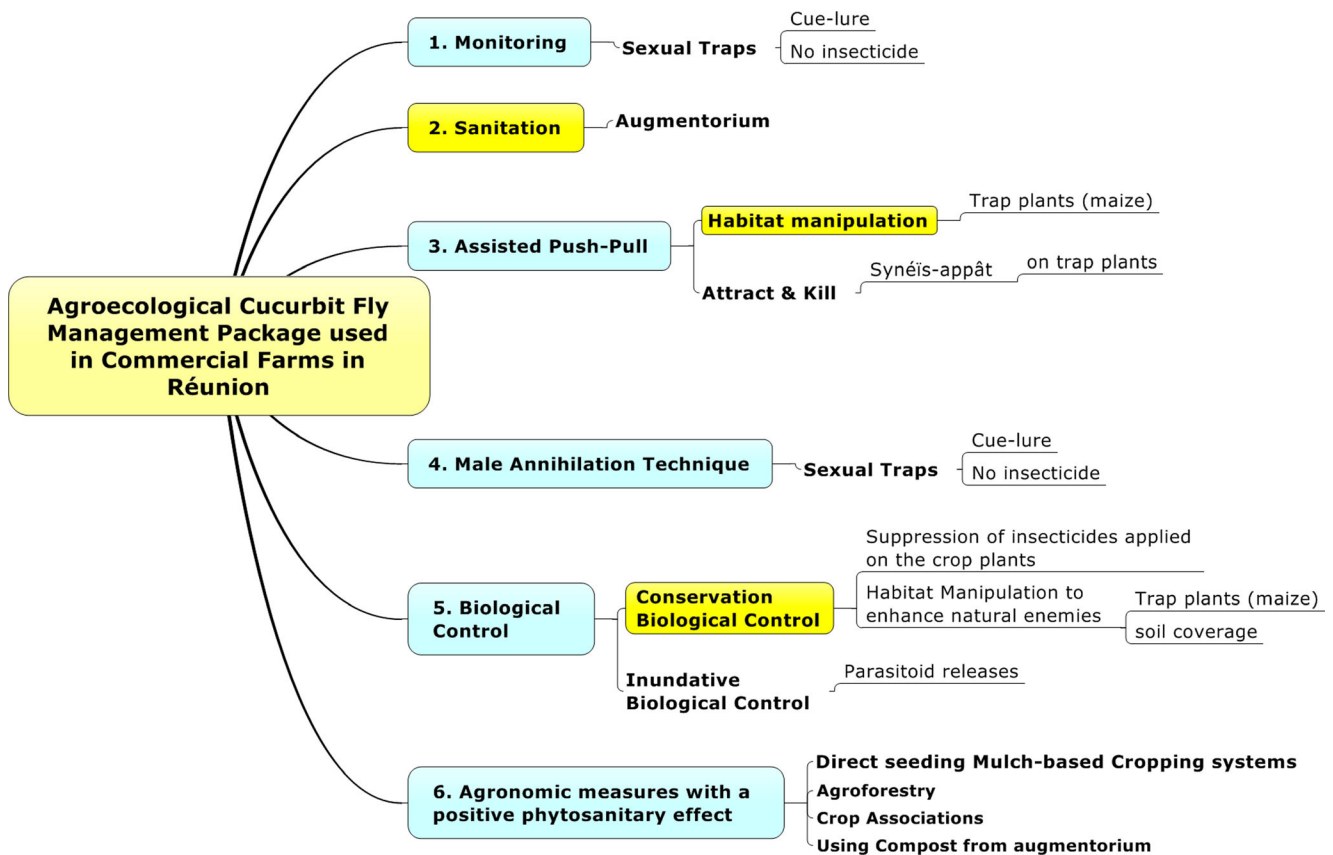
Agroecological Cucurbit Fly Management Package used in Commercial Farms in Réunion

1. Monitoring
Sexual Traps
Cue-lure
No insecticide

2. Sanitation
Augmentorium

3. Assisted Push-Pull
Habitat manipulation
Trap plants (maize)
Attract & Kill
Synéïs-appât
on trap plants

4. Male Annihilation Technique
Sexual Traps
Cue-lure
No insecticide

5. Biological Control
Conservation Biological Control
Suppression of insecticides applied on the crop plants
Habitat Manipulation to enhance natural enemies
Trap plants (maize)
soil coverage
Inundative Biological Control
Parasitoid releases

6. Agronomic measures with a positive phytosanitary effect
Direct seeding Mulch-based Cropping systems
Agroforestry
Crop Associations
Using Compost from augmentorium